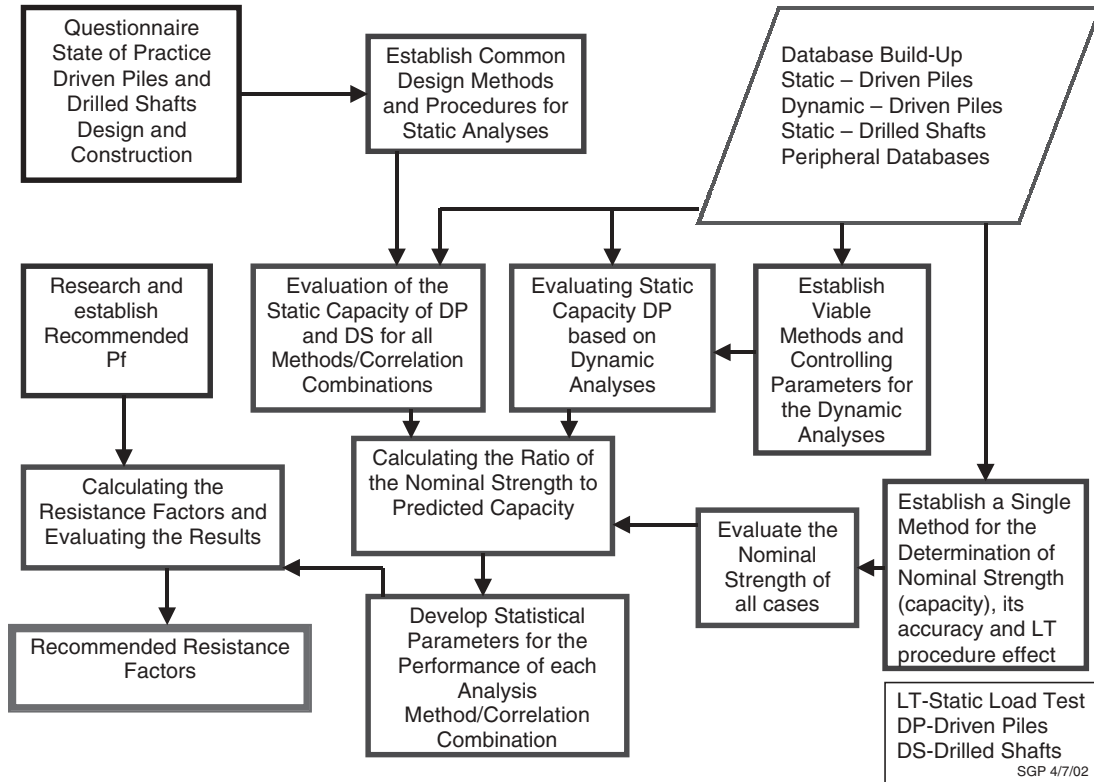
Questionnaire State of Practice Driven Piles and Drilled Shafts Design and Construction

Establish Common Design Methods and Procedures for Static Analyses

Database Build-Up
Static – Driven Piles
Dynamic – Driven Piles
Static – Drilled Shafts
Peripheral Databases

Research and establish Recommended Pf

Evaluation of the Static Capacity of DP and DS for all Methods/Correlation Combinations

Evaluating Static Capacity DP based on Dynamic Analyses

Establish Viable Methods and Controlling Parameters for the Dynamic Analyses

Calculating the Resistance Factors and Evaluating the Results

Calculating the Ratio of the Nominal Strength to Predicted Capacity

Evaluate the Nominal Strength of all cases

Establish a Single Method for the Determination of Nominal Strength (capacity), its accuracy and LT procedure effect

Recommended Resistance Factors

Develop Statistical Parameters for the Performance of each Analysis Method/Correlation Combination

LT-Static Load Test
DP-Driven Piles
DS-Drilled Shafts
SGP 4/7/02